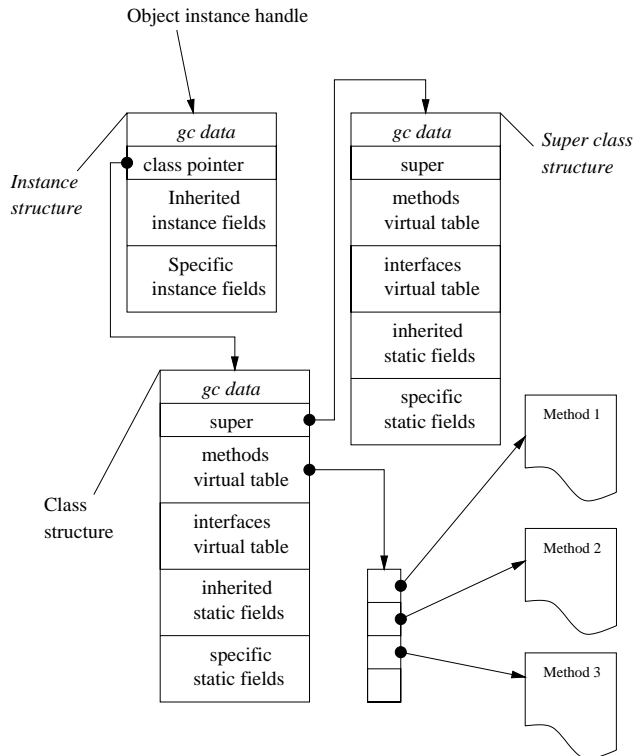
Object instance handle

Instance structure

gc data

class pointer

Inherited instance fields

Specific instance fields

gc data

super

methods virtual table

interfaces virtual table

inherited static fields

specific static fields

Super class structure

Class structure

gc data

super

methods virtual table

interfaces virtual table

inherited static fields

specific static fields

Method 1

Method 2

Method 3